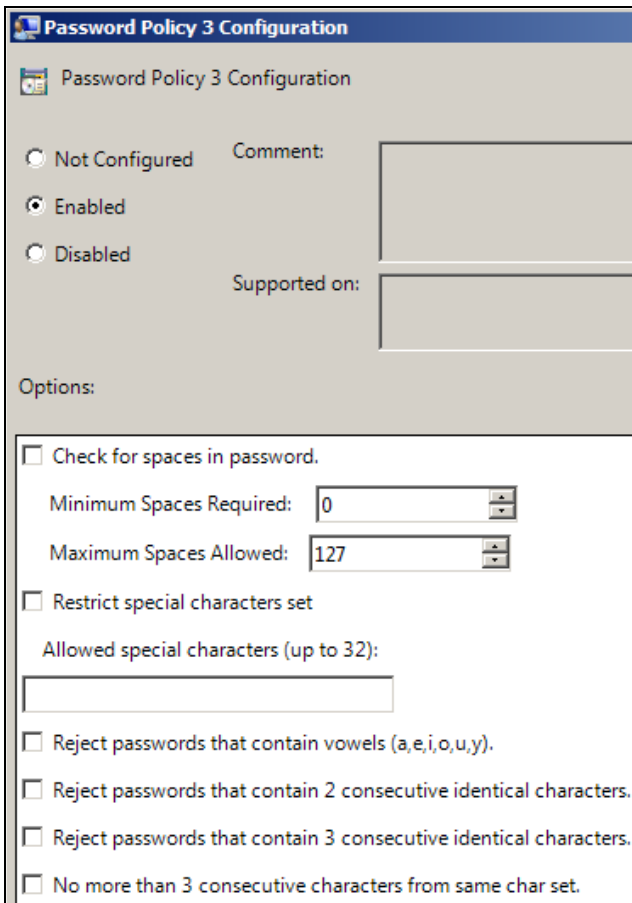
Password Policy 3 Configuration

Password Policy 3 Configuration

Not Configured

Enabled

Disabled

Comment:

Supported on:

Options:

Check for spaces in password.

Minimum Spaces Required: 0

Maximum Spaces Allowed: 127

Restrict special characters set

Allowed special characters (up to 32):

Reject passwords that contain vowels (a,e,i,o,u,y).

Reject passwords that contain 2 consecutive identical characters.

Reject passwords that contain 3 consecutive identical characters.

No more than 3 consecutive characters from same char set.